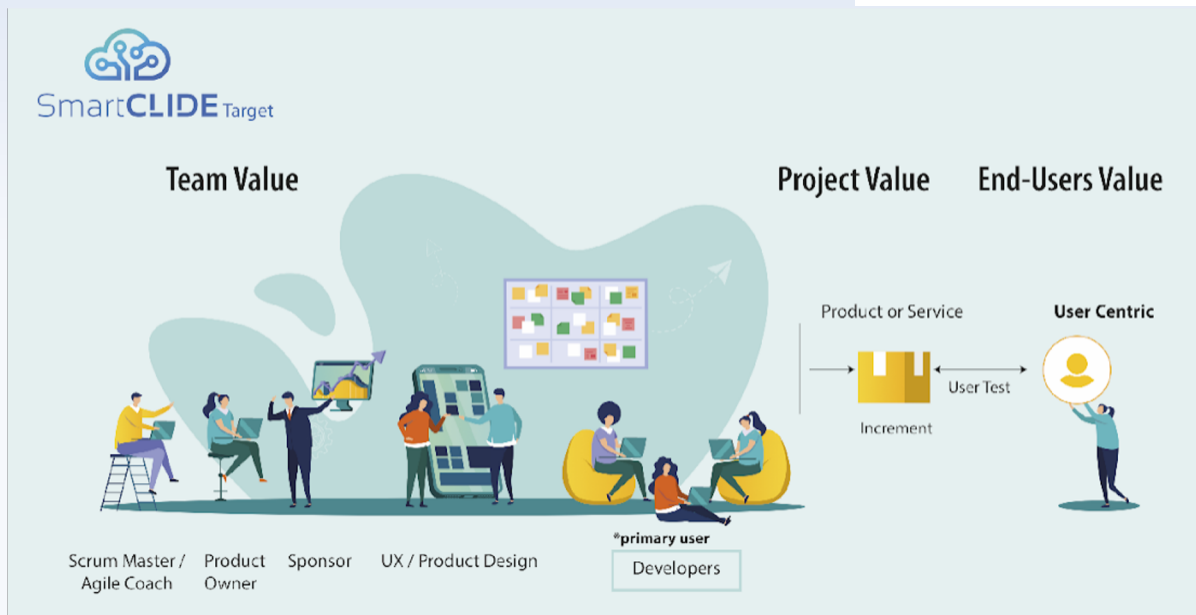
SmartCLIDE Target

Team Value

Project Value

End-Users Value

Product or Service

User Centric

User Test

Increment

*primary user

Scrum Master / Agile Coach

Product Owner

Sponsor

UX / Product Design

Developers